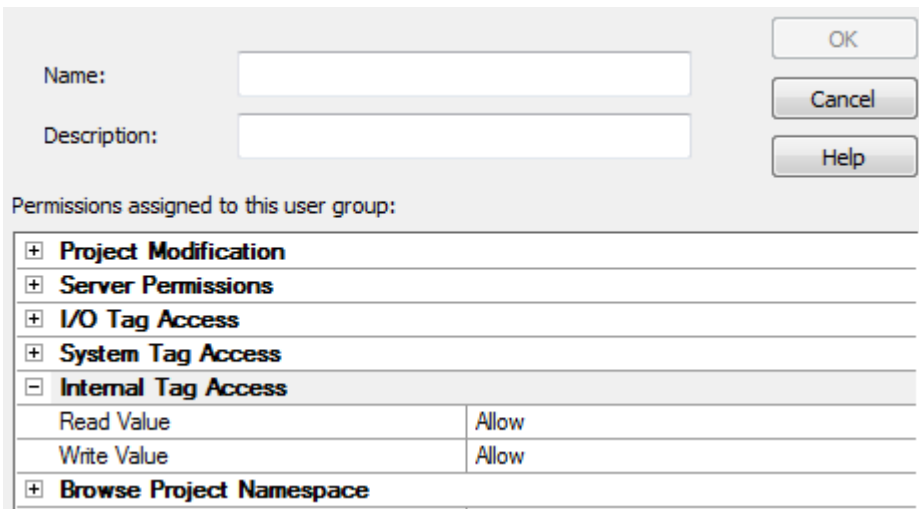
Name:

Description:

OK

Cancel

Help

Permissions assigned to this user group:

| | |
|---|---|
| ⊞ Project Modification | |
| ⊞ Server Permissions | |
| ⊞ I/O Tag Access | |
| ⊞ System Tag Access | |
| ⊟ Internal Tag Access | |
| Read Value | Allow |
| Write Value | Allow |
| ⊞ Browse Project Namespace | |